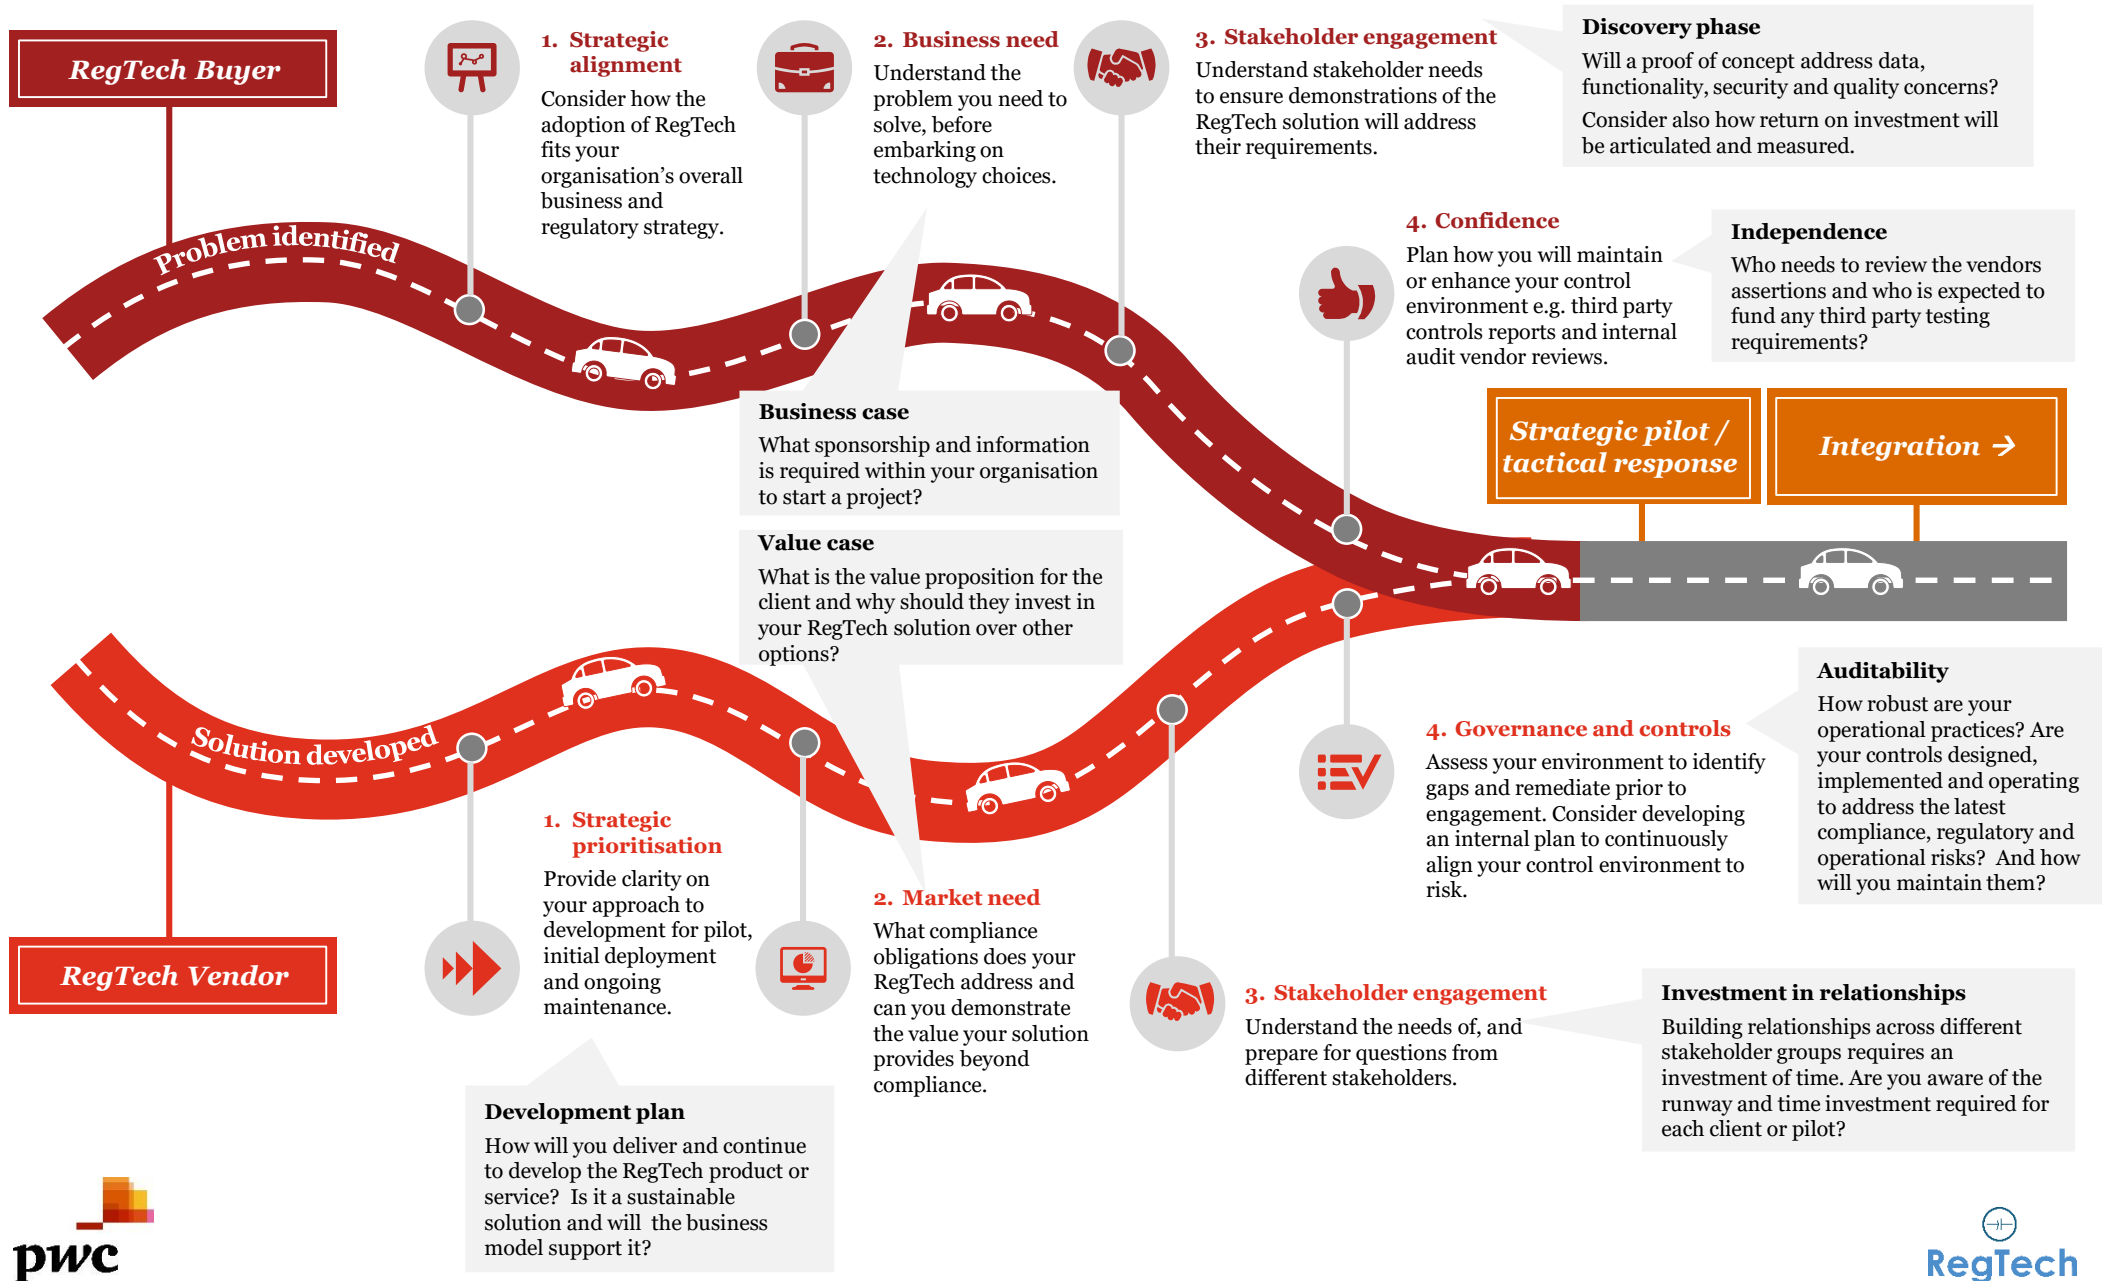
RegTech Buyer

Problem identified

1. Strategic alignment
Consider how the adoption of RegTech fits your organisation's overall business and regulatory strategy.

2. Business need
Understand the problem you need to solve, before embarking on technology choices.

3. Stakeholder engagement
Understand stakeholder needs to ensure demonstrations of the RegTech solution will address their requirements.

Discovery phase
Will a proof of concept address data, functionality, security and quality concerns?
Consider also how return on investment will be articulated and measured.

4. Confidence
Plan how you will maintain or enhance your control environment e.g. third party controls reports and internal audit vendor reviews.

Independence
Who needs to review the vendors assertions and who is expected to fund any third party testing requirements?

Business case
What sponsorship and information is required within your organisation to start a project?

Value case
What is the value proposition for the client and why should they invest in your RegTech solution over other options?

Strategic pilot / tactical response

Integration →

Solution developed

Auditability
How robust are your operational practices? Are your controls designed, implemented and operating to address the latest compliance, regulatory and operational risks? And how will you maintain them?

4. Governance and controls
Assess your environment to identify gaps and remediate prior to engagement. Consider developing an internal plan to continuously align your control environment to risk.

1. Strategic prioritisation
Provide clarity on your approach to development for pilot, initial deployment and ongoing maintenance.

2. Market need
What compliance obligations does your RegTech address and can you demonstrate the value your solution provides beyond compliance.

3. Stakeholder engagement
Understand the needs of, and prepare for questions from different stakeholders.

Investment in relationships
Building relationships across different stakeholder groups requires an investment of time. Are you aware of the runway and time investment required for each client or pilot?

RegTech Vendor

Development plan
How will you deliver and continue to develop the RegTech product or service? Is it a sustainable solution and will the business model support it?

pwc

RegTech